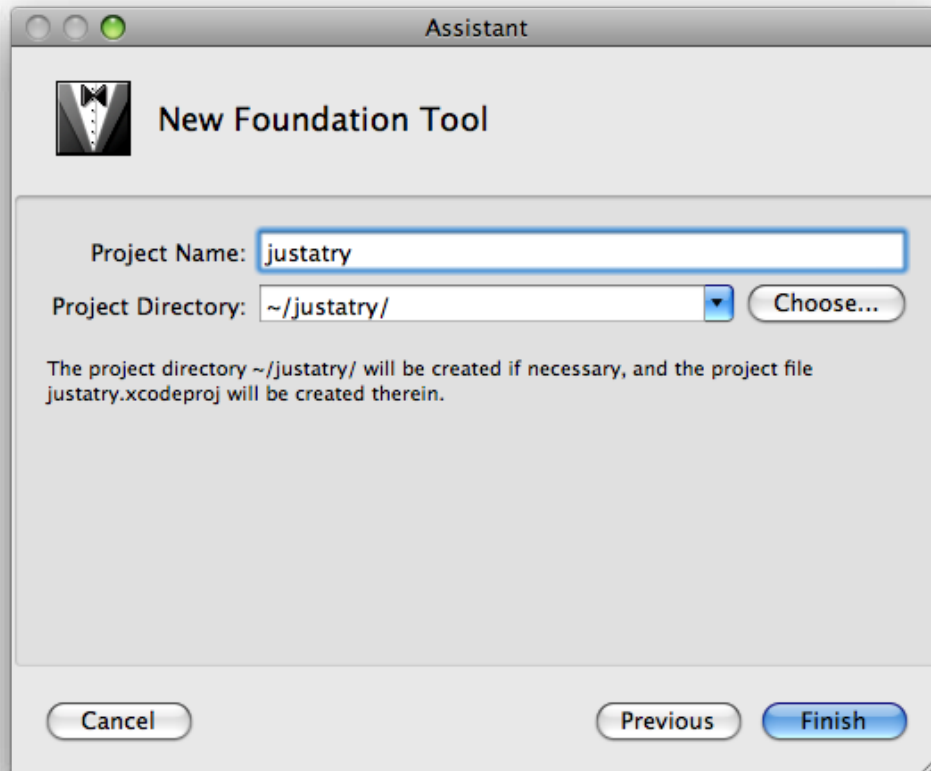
Assistant

New Foundation Tool

Project Name: justatry

Project Directory: ~/justatry/ Choose...

The project directory ~/justatry/ will be created if necessary, and the project file justatry.xcodeproj will be created therein.

Cancel

Previous

Finish